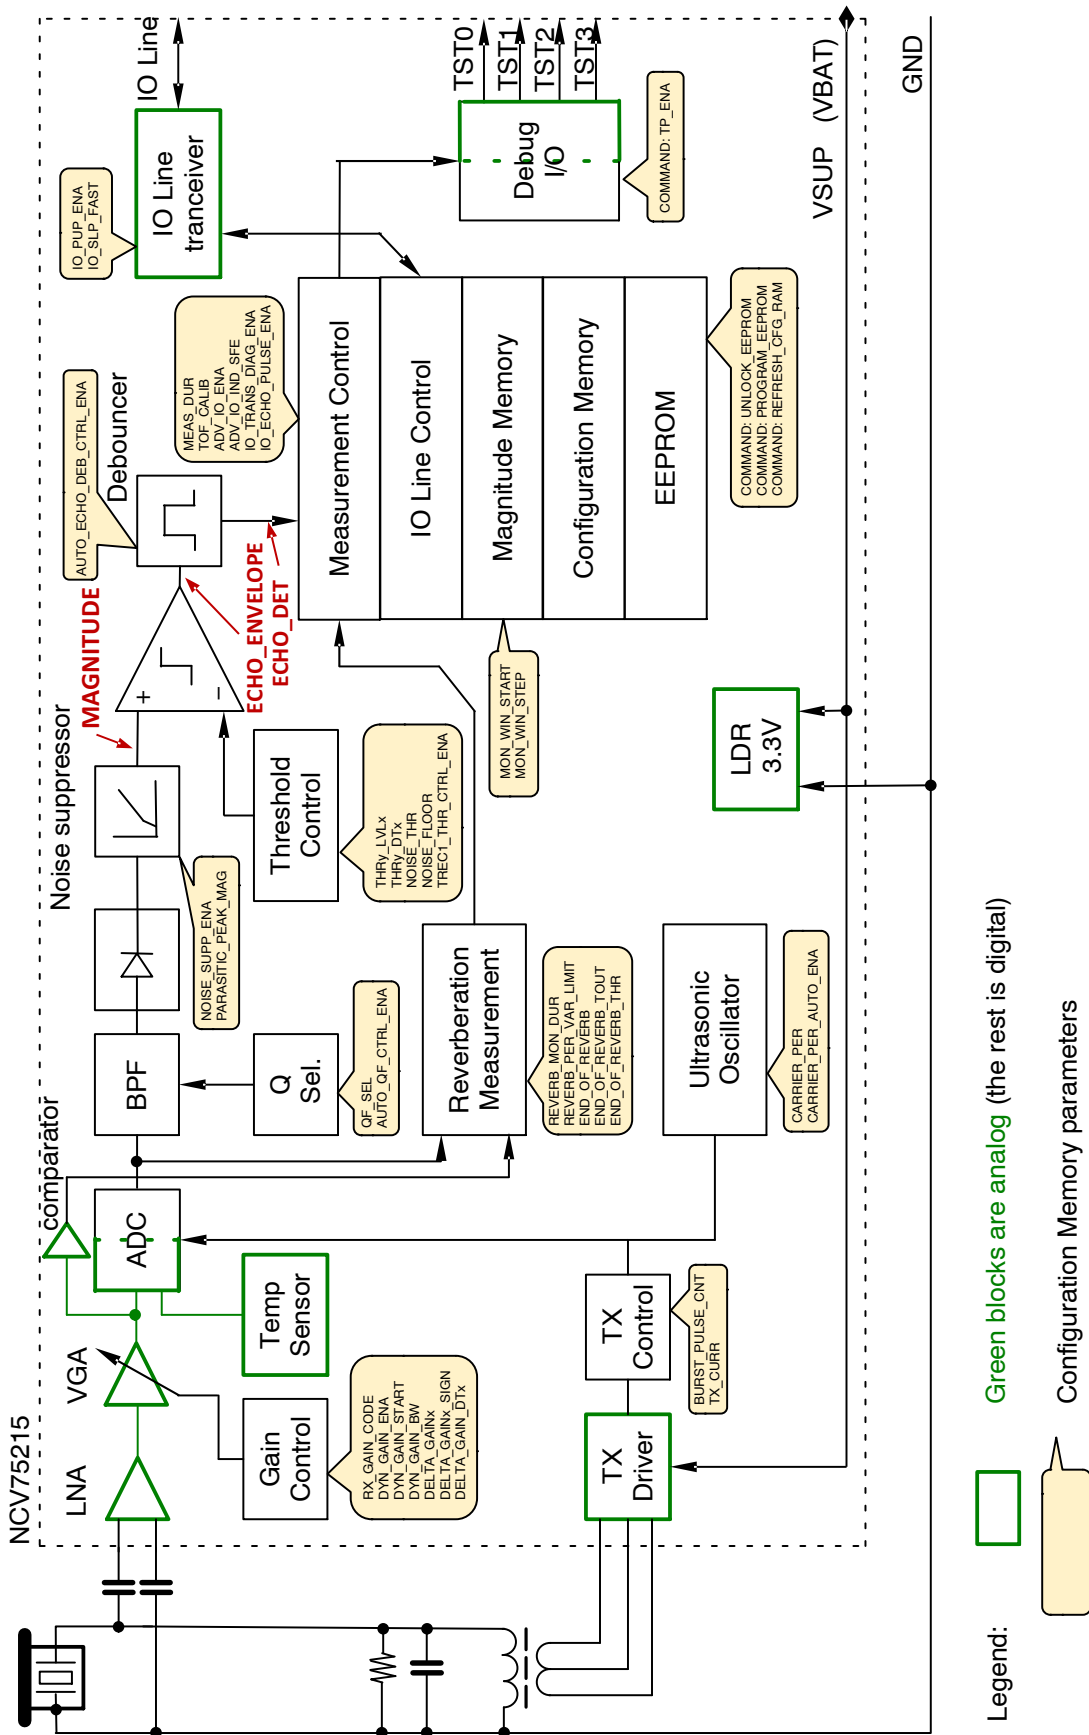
NCV75215

IO Line

IO Line tranceiver

IO_PUP_ENA
IO_SLP_FAST

TST0 TST1 TST2 TST3

Debug I/O

COMMAND: TP_ENA

VSUP (VBAT)

GND

AUTO_ECHO_DEB_CTRL_ENA

Debouncer

MEAS_DUR
TOF_CALIB
ADV_IO_ENA
ADV_IO_IND_SFE
IO_TRANS_DIAG_ENA
IO_ECHO_PULSE_ENA

Measurement Control

IO Line Control

Magnitude Memory

Configuration Memory

EEPROM

COMMAND: UNLOCK_EEPROM
COMMAND: PROGRAM_EEPROM
COMMAND: REFRESH_CFG_RAM

MAGNITUDE

ECHO_ENVELOPE
ECHO_DET

MON_WIN_START
MON_WIN_STEP

LDR 3.3V

Noise suppressor

Threshold Control

THRy_LVLx
THRy_DTx
NOISE_THR
NOISE_FLOOR
TREC1_THR_CTRL_ENA

NOISE_SUPP_ENA
PARASITIC_PEAK_MAG

Reverberation Measurement

REVERB_MON_DUR
REVERB_PER_VAR_LIMIT
END_OF_REVERB
END_OF_REVERB_TOUT
END_OF_REVERB_THR

Ultrasonic Oscillator

CARRIER_PER
CARRIER_PER_AUTO_ENA

BPF

Q Sel.

QF_SEL
AUTO_QF_CTRL_ENA

comparator

ADC

Temp Sensor

TX Control

BURST_PULSE_CNT
TX_CURR

LNA

VGA

Gain Control

RX_GAIN_CODE
DYN_GAIN_ENA
DYN_GAIN_START
DYN_GAIN_BW
DELTA_GAINx
DELTA_GAINx_SIGN
DELTA_GAIN_DTx

TX Driver

Legend:

Green blocks are analog (the rest is digital)

Configuration Memory parameters